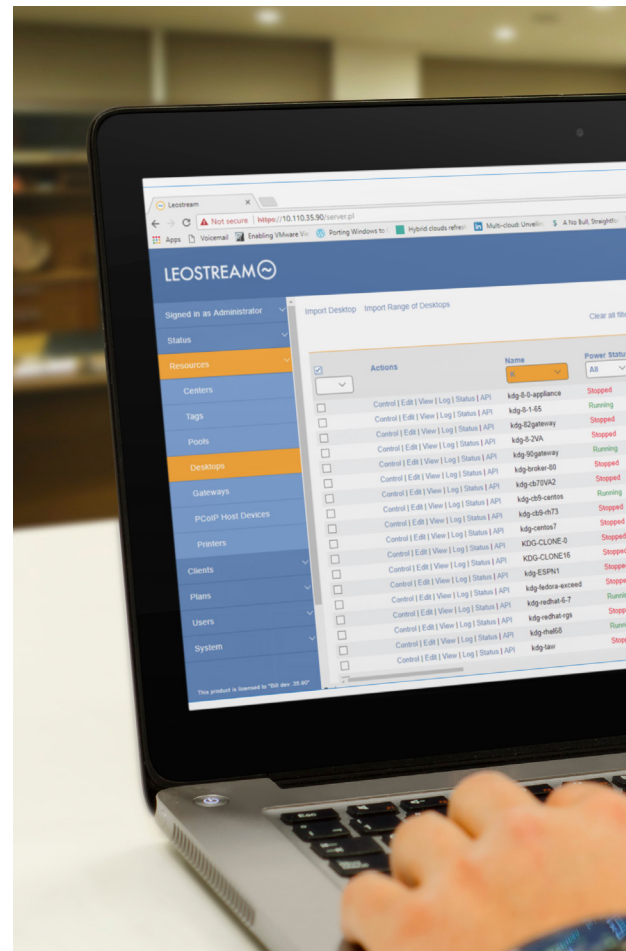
Leostream ×

Not secure | https://10.110.35.90/server.pl

Apps Voicemail Enabling VMware Vi Porting Windows to Hybrid clouds refre Multi-cloud: Unveil A No Bull, Straightfo

LEOSTREAM

Signed in as Administrator
Status
Resources
Centers
Tags
Pools
Desktops
Gateways
PCoIP Host Devices
Printers
Clients
Plans
Users
System

This product is licensed to "Bill dev .35.90"

Import Desktop Import Range of Desktops

Clear all filt

| | Actions | Name | Power Status |
|---|---|---|---|
| | | K | All |
| | Control \| Edit \| View \| Log \| Status \| API | kdg-8-0-appliance | Stopped |
| | Control \| Edit \| View \| Log \| Status \| API | kdg-8-1-65 | Running |
| | Control \| Edit \| View \| Log \| Status \| API | kdg-82gateway | Stopped |
| | Control \| Edit \| View \| Log \| Status \| API | kdg-8-2VA | Stopped |
| | Control \| Edit \| View \| Log \| Status \| API | kdg-90gateway | Running |
| | Control \| Edit \| View \| Log \| Status \| API | kdg-broker-80 | Stopped |
| | Control \| Edit \| View \| Log \| Status \| API | kdg-cb70VA2 | Stopped |
| | Control \| Edit \| View \| Log \| Status \| API | kdg-cb9-centos | Running |
| | Control \| Edit \| View \| Log \| Status \| API | kdg-cb9-rh73 | Stopped |
| | Control \| Edit \| View \| Log \| Status \| API | kdg-centos7 | Stopped |
| | Control \| Edit \| View \| Log \| Status \| API | KDG-CLONE-0 | Stopped |
| | Control \| Edit \| View \| Log \| Status \| API | KDG-CLONE16 | Stoppe |
| | Control \| Edit \| View \| Log \| Status \| API | kdg-ESPN1 | Stoppe |
| | Control \| Edit \| View \| Log \| Status \| API | kdg-fedora-exceed | Stoppe |
| | Control \| Edit \| View \| Log \| Status \| API | kdg-redhat-6-7 | Runni |
| | Control \| Edit \| View \| Log \| Status \| API | kdg-redhat-rgs | Stopp |
| | Control \| Edit \| View \| Log \| Status \| API | kdg-rhel60 | Runn |
| | Control \| Edit \| View \| Log \| Status \| API | kdg-tanr | Stop |